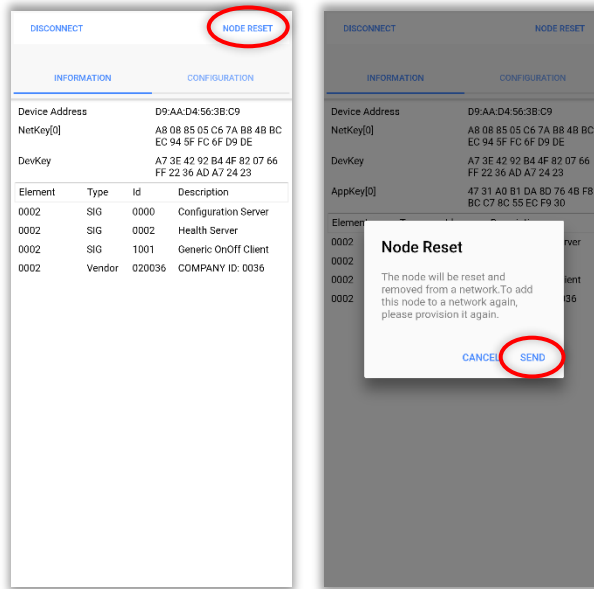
DISCONNECT NODE RESET

INFORMATION CONFIGURATION

Device Address D9:AA:D4:56:3B:C9
NetKey[0] A8 08 85 05 C6 7A B8 4B BC EC 94 5F FC 6F D9 DE
DevKey A7 3E 42 92 B4 4F 82 07 66 FF 22 36 AD A7 24 23

| Element | Type | Id | Description |
|---|---|---|---|
| 0002 | SIG | 0000 | Configuration Server |
| 0002 | SIG | 0002 | Health Server |
| 0002 | SIG | 1001 | Generic OnOff Client |
| 0002 | Vendor | 020036 | COMPANY ID: 0036 |

DISCONNECT NODE RESET

INFORMATION CONFIGURATION

Device Address D9:AA:D4:56:3B:C9
NetKey[0] A8 08 85 05 C6 7A B8 4B BC EC 94 5F FC 6F D9 DE
DevKey A7 3E 42 92 B4 4F 82 07 66 FF 22 36 AD A7 24 23
AppKey[0] 47 31 A0 B1 DA 8D 76 4B F8 BC C7 8C 55 EC F9 30

Element
0002 rver
0002
0002 lient
0002 36

Node Reset

The node will be reset and removed from a network.To add this node to a network again, please provision it again.

CANCEL SEND